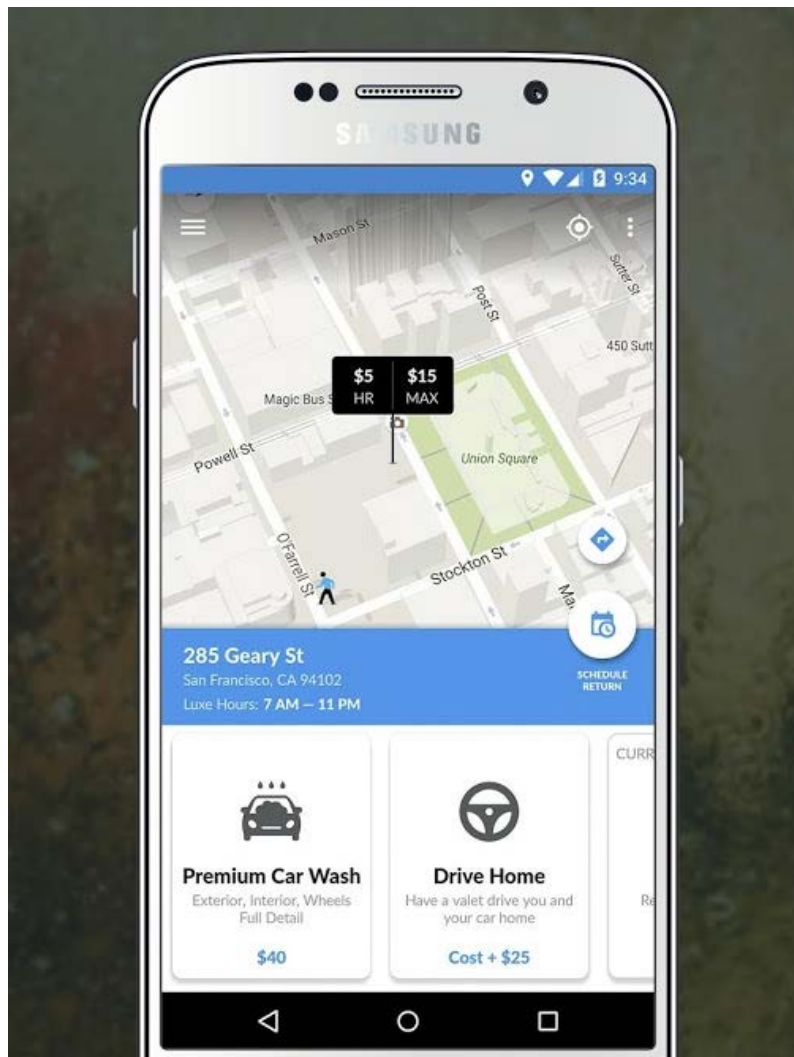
SA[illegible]SUNG

9:34

Mason St

Sutter St

Post St

450 Sutt

$5 HR

$15 MAX

Magic Bus S

Powell St

Union Square

O'Farrell St

Stockton St

Ma

285 Geary St

San Francisco, CA 94102

Luxe Hours: 7 AM — 11 PM

SCHEDULE RETURN

Premium Car Wash

Exterior, Interior, Wheels Full Detail

$40

Drive Home

Have a valet drive you and your car home

Cost + $25

CURR

Re